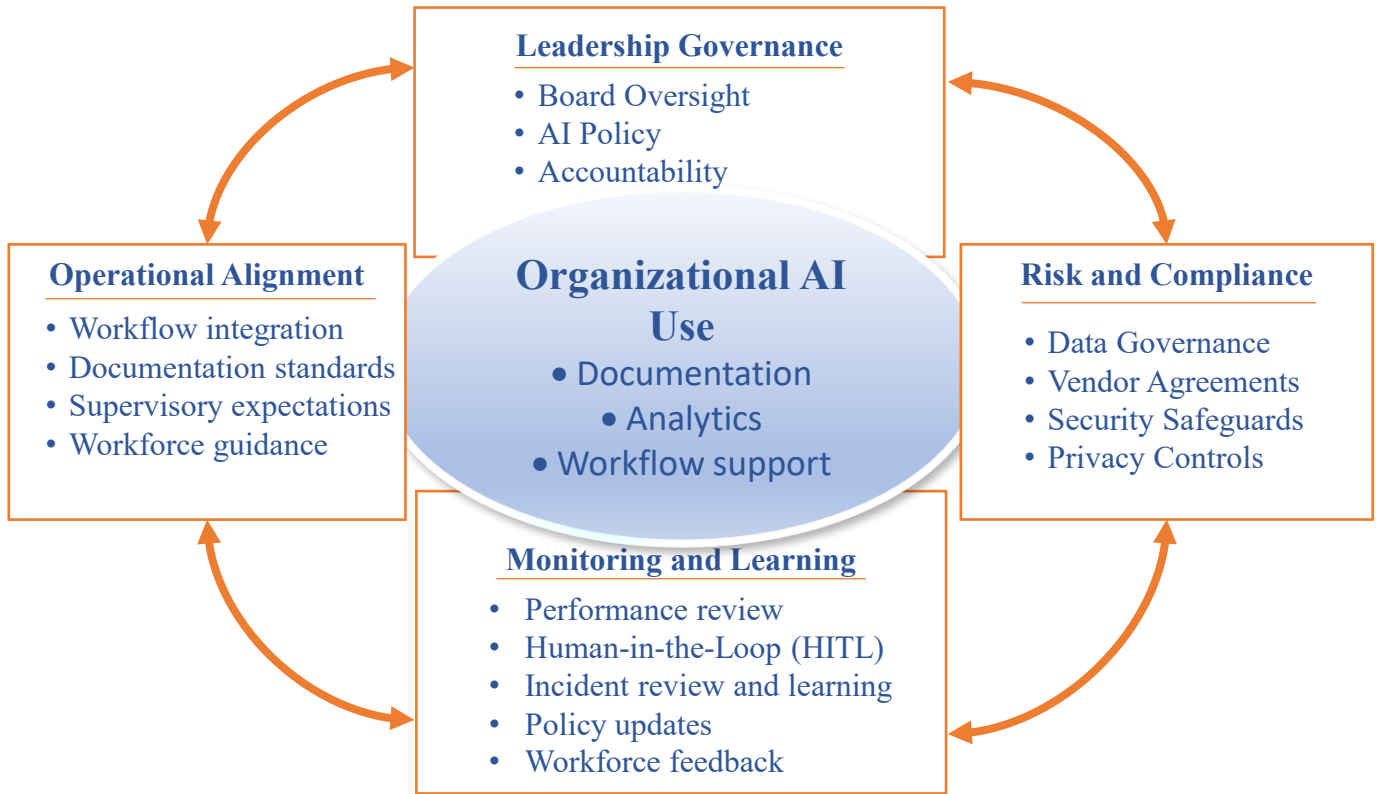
Leadership Governance
• Board Oversight
• AI Policy
• Accountability

Operational Alignment
• Workflow integration
• Documentation standards
• Supervisory expectations
• Workforce guidance

Organizational AI Use
• Documentation
• Analytics
• Workflow support

Risk and Compliance
• Data Governance
• Vendor Agreements
• Security Safeguards
• Privacy Controls

Monitoring and Learning
• Performance review
• Human-in-the-Loop (HITL)
• Incident review and learning
• Policy updates
• Workforce feedback